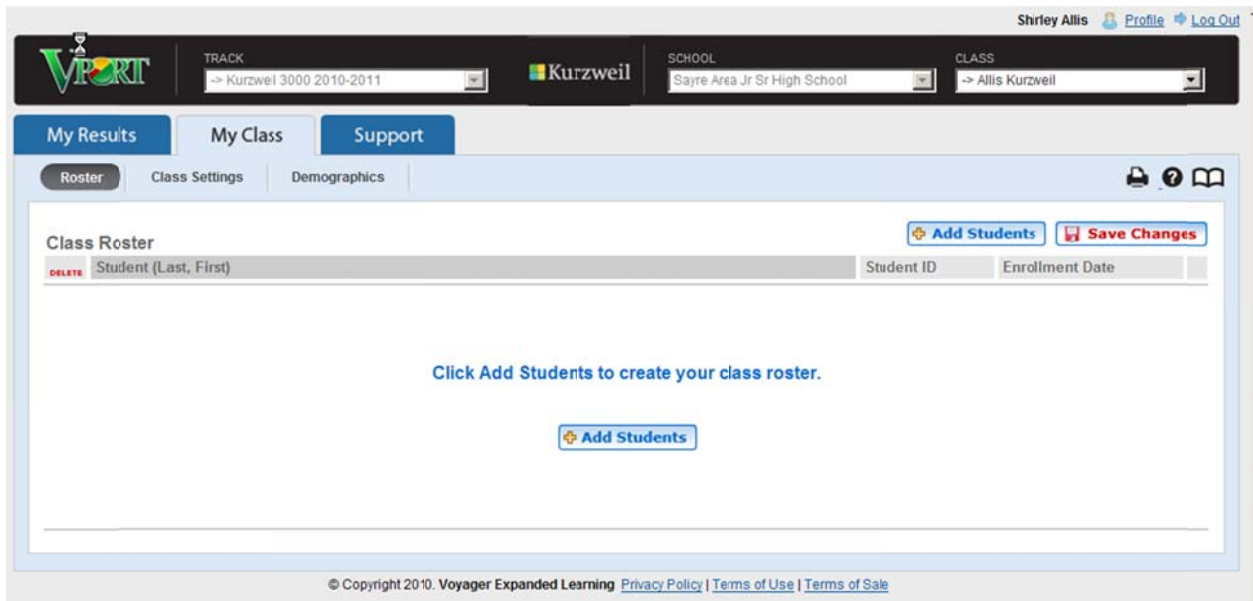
Shirley Allis Profile Log Out

VPORT

TRACK
-> Kurzweil 3000 2010-2011

Kurzweil

SCHOOL
Sayre Area Jr Sr High School

CLASS
-> Allis Kurzweil

My Results | My Class | Support

Roster | Class Settings | Demographics

Class Roster

Add Students | Save Changes

| DELETE | Student (Last, First) | Student ID | Enrollment Date |
|---|---|---|---|

Click Add Students to create your class roster.

Add Students

© Copyright 2010. Voyager Expanded Learning Privacy Policy | Terms of Use | Terms of Sale